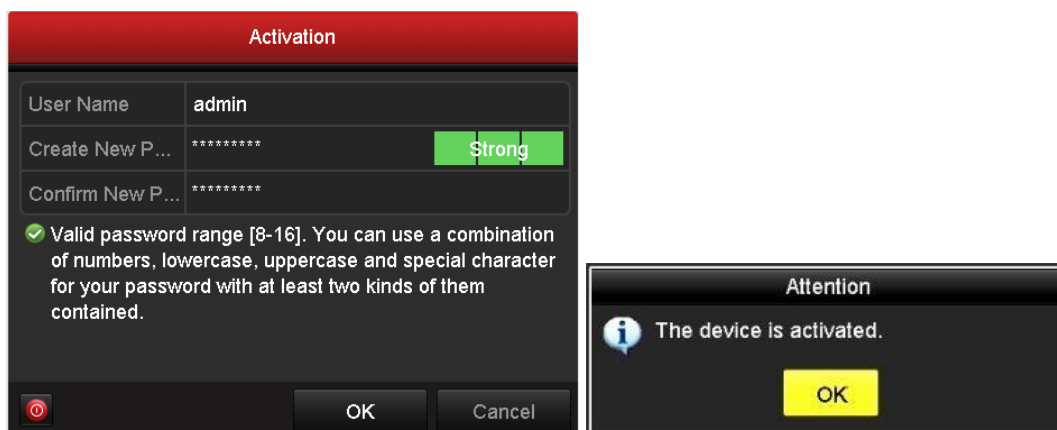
Activation

| User Name | admin |
|---|---|
| Create New P... | ********* Strong |
| Confirm New P... | ********* |

Valid password range [8-16]. You can use a combination of numbers, lowercase, uppercase and special character for your password with at least two kinds of them contained.

OK Cancel

Attention

The device is activated.

OK